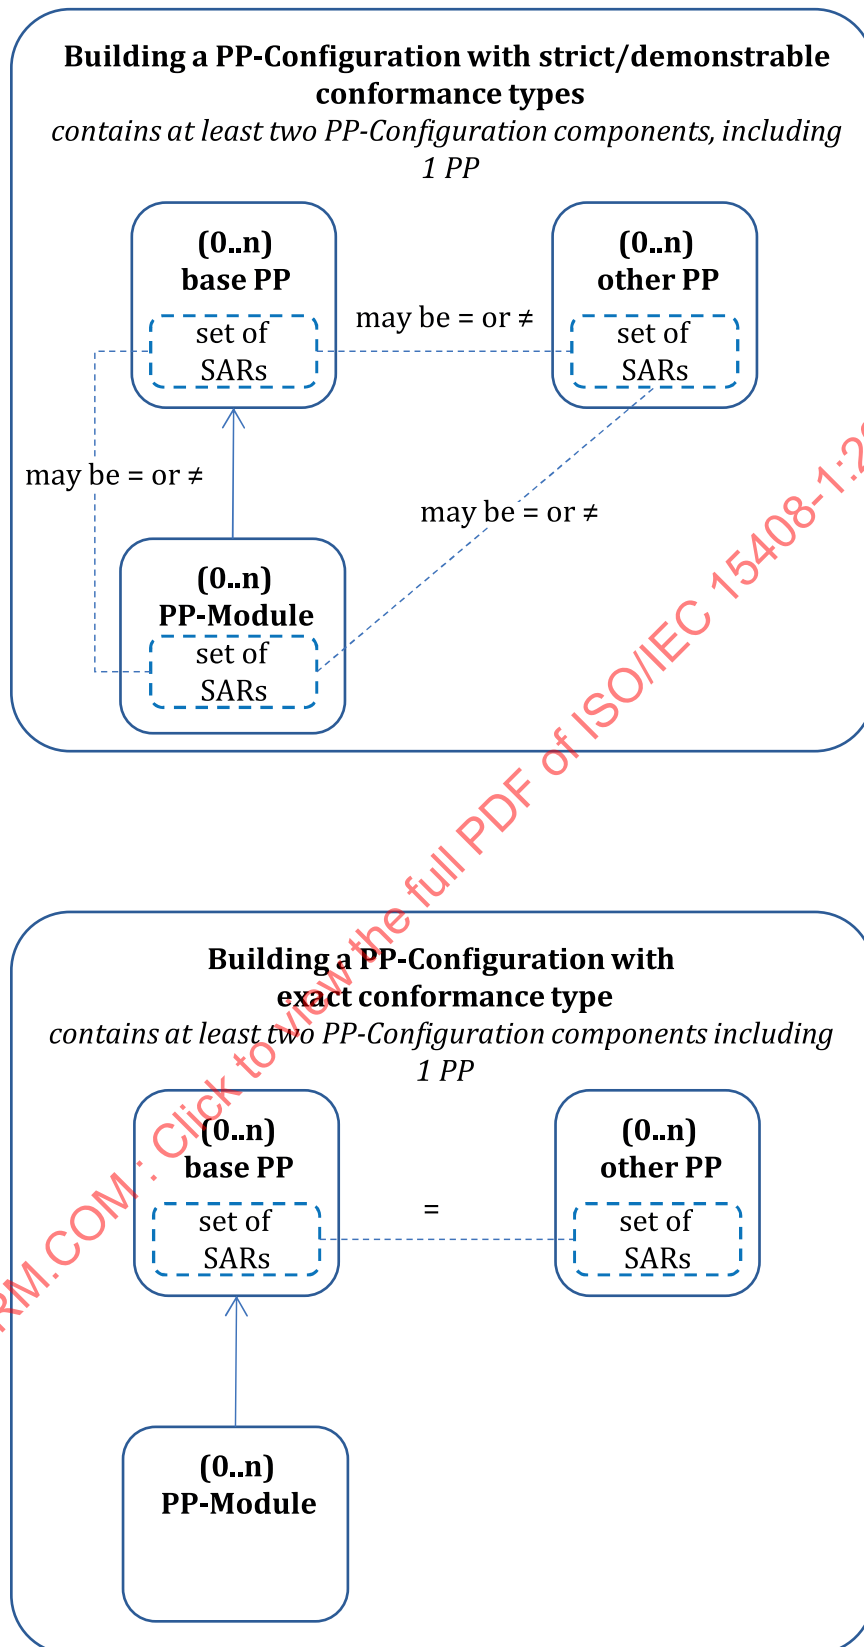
**Building a PP-Configuration with strict/demonstrable conformance types**
*contains at least two PP-Configuration components, including 1 PP*

**(0..n)**
**base PP**
set of SARs

may be = or ≠

**(0..n)**
**other PP**
set of SARs

may be = or ≠

may be = or ≠

**(0..n)**
**PP-Module**
set of SARs

RM.COM : Click to view the full PDF of ISO/IEC 15408-1:2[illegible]

**Building a PP-Configuration with exact conformance type**
*contains at least two PP-Configuration components including 1 PP*

**(0..n)**
**base PP**
set of SARs

=

**(0..n)**
**other PP**
set of SARs

**(0..n)**
**PP-Module**